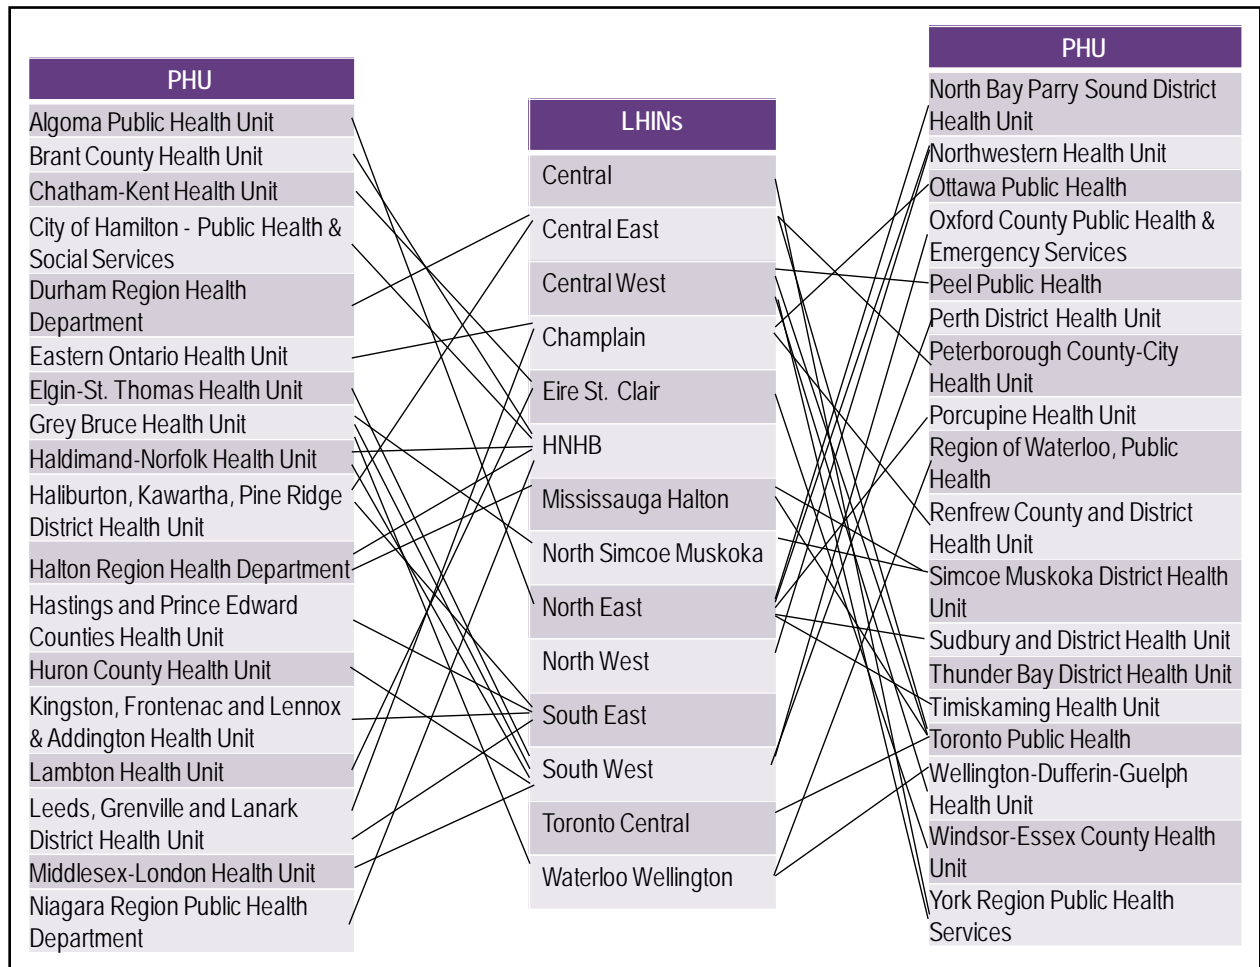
PHU

Algoma Public Health Unit
Brant County Health Unit
Chatham-Kent Health Unit
City of Hamilton - Public Health & Social Services
Durham Region Health Department
Eastern Ontario Health Unit
Elgin-St. Thomas Health Unit
Grey Bruce Health Unit
Haldimand-Norfolk Health Unit
Haliburton, Kawartha, Pine Ridge District Health Unit
Halton Region Health Department
Hastings and Prince Edward Counties Health Unit
Huron County Health Unit
Kingston, Frontenac and Lennox & Addington Health Unit
Lambton Health Unit
Leeds, Grenville and Lanark District Health Unit
Middlesex-London Health Unit
Niagara Region Public Health Department

LHINs

Central
Central East
Central West
Champlain
Eire St. Clair
HNHB
Mississauga Halton
North Simcoe Muskoka
North East
North West
South East
South West
Toronto Central
Waterloo Wellington

PHU

North Bay Parry Sound District Health Unit
Northwestern Health Unit
Ottawa Public Health
Oxford County Public Health & Emergency Services
Peel Public Health
Perth District Health Unit
Peterborough County-City Health Unit
Porcupine Health Unit
Region of Waterloo, Public Health
Renfrew County and District Health Unit
Simcoe Muskoka District Health Unit
Sudbury and District Health Unit
Thunder Bay District Health Unit
Timiskaming Health Unit
Toronto Public Health
Wellington-Dufferin-Guelph Health Unit
Windsor-Essex County Health Unit
York Region Public Health Services